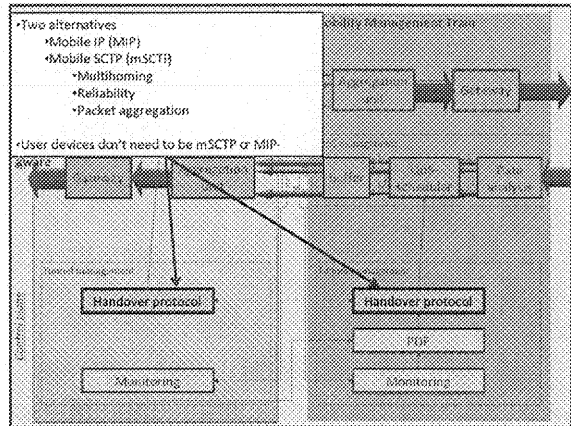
•Two alternatives
›Mobile IP (MIP)
›Mobile SCTP (mSCTP)
•Multihoming
•Reliability
•Packet aggregation

•User devices don't need to be mSCTP or MIP-aware

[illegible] Mobility Management Train

Gateway

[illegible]

Buffer

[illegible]

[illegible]

Handover protocol

Handover protocol

PDF

Monitoring

Monitoring